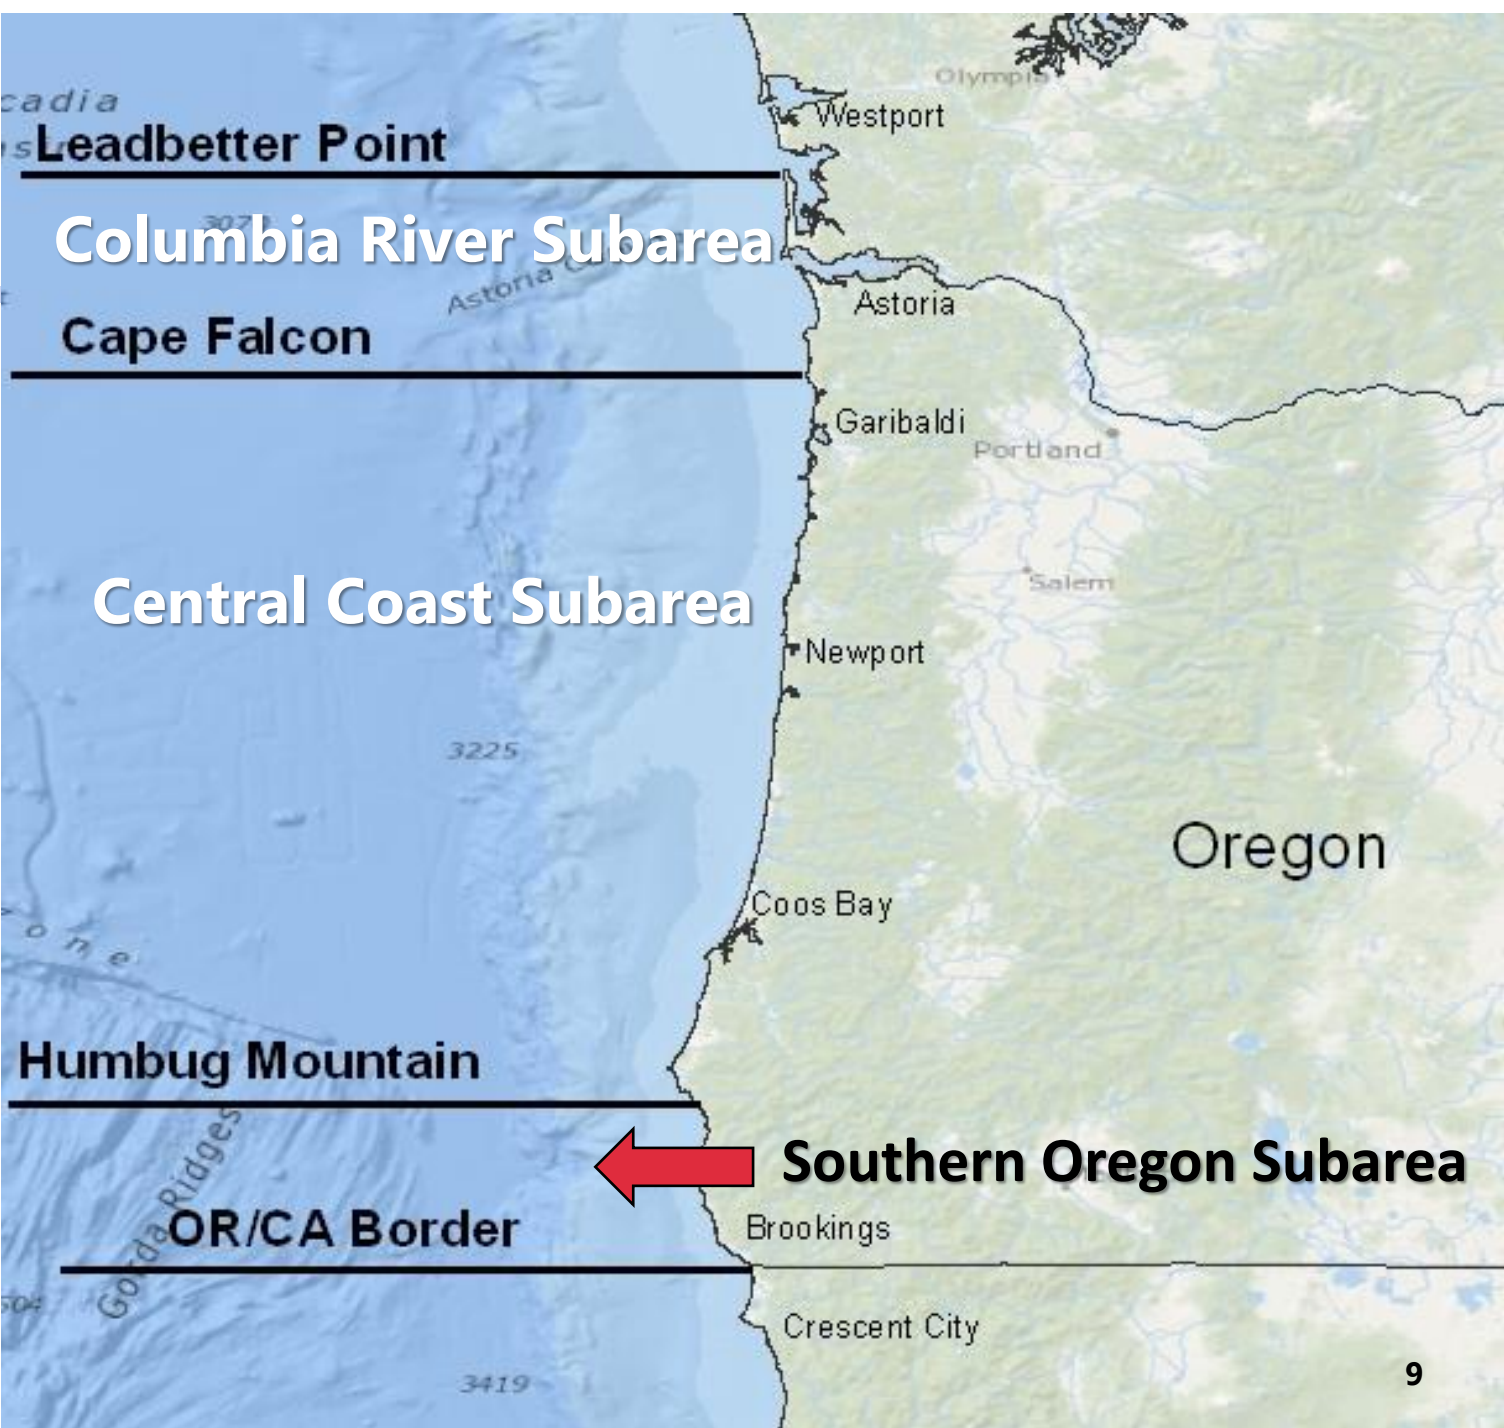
cadia
Leadbetter Point
Olympia
Westport
Columbia River Subarea
3071
Astoria
Astoria
Cape Falcon
Garibaldi
Portland
Salem
Central Coast Subarea
Newport
3225
Oregon
Coos Bay
one
Humbug Mountain
Gorda Ridges
Southern Oregon Subarea
OR/CA Border
Brookings
504
Crescent City
3419
9